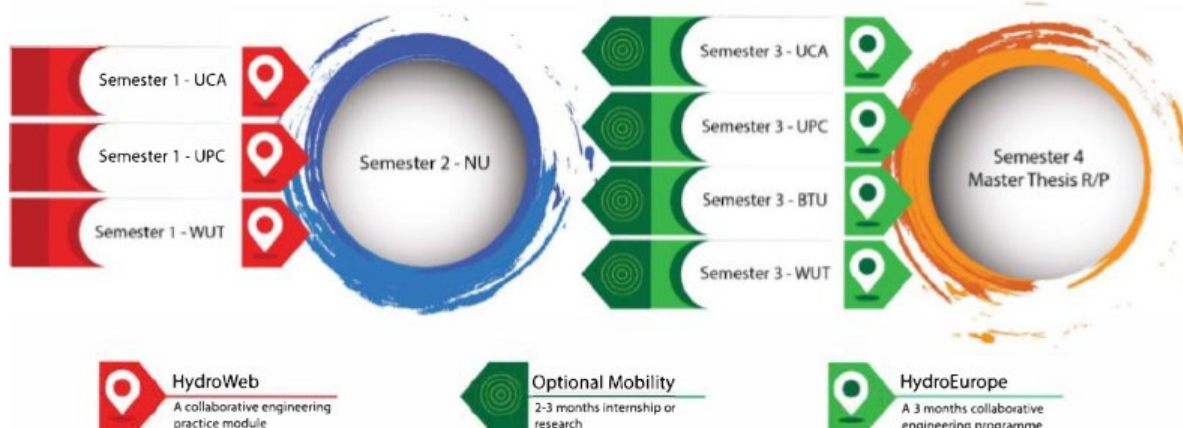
Semester 1 - UCA

Semester 1 - UPC

Semester 1 - WUT

Semester 2 - NU

Semester 3 - UCA

Semester 3 - UPC

Semester 3 - BTU

Semester 3 - WUT

Semester 4
Master Thesis R/P

HydroWeb
A collaborative engineering practice module

Optional Mobility
2-3 months internship or research

HydroEurope
A 3 months collaborative engineering programme